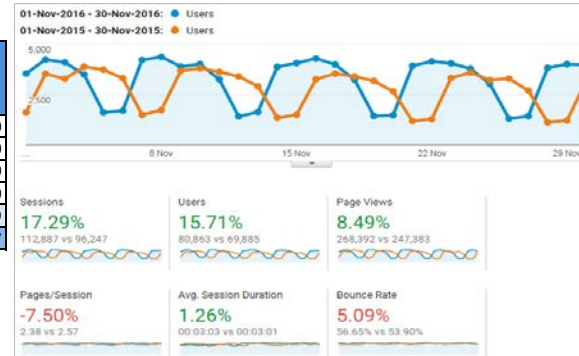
01-Nov-2016 - 30-Nov-2016: Users
01-Nov-2015 - 30-Nov-2015: Users

5,000

2,500

8 Nov

15 Nov

22 Nov

29 Nov

Sessions
17.29%
112,887 vs 96,247

Users
15.71%
80,863 vs 69,885

Page Views
8.49%
268,392 vs 247,383

Pages/Session
-7.50%
2.38 vs 2.57

Avg. Session Duration
1.26%
00:03:03 vs 00:03:01

Bounce Rate
5.09%
56.65% vs 53.90%